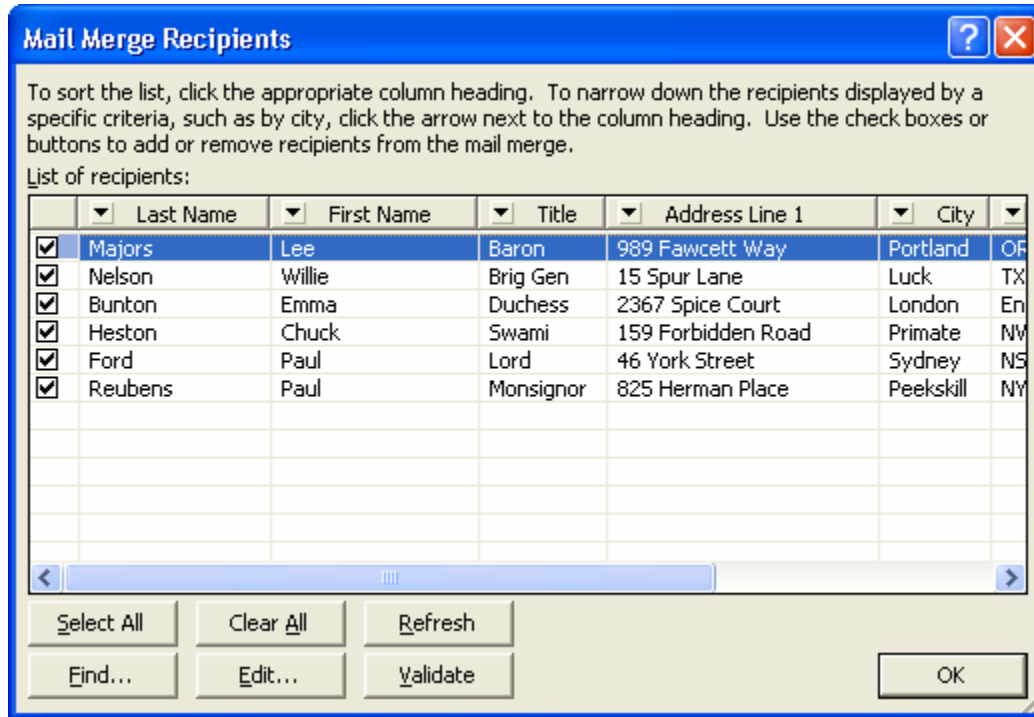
Mail Merge Recipients

To sort the list, click the appropriate column heading. To narrow down the recipients displayed by a specific criteria, such as by city, click the arrow next to the column heading. Use the check boxes or buttons to add or remove recipients from the mail merge.

List of recipients:

| | Last Name | First Name | Title | Address Line 1 | City | |
|---|---|---|---|---|---|---|
| ☑ | Majors | Lee | Baron | 989 Fawcett Way | Portland | OF |
| ☑ | Nelson | Willie | Brig Gen | 15 Spur Lane | Luck | TX |
| ☑ | Bunton | Emma | Duchess | 2367 Spice Court | London | En |
| ☑ | Heston | Chuck | Swami | 159 Forbidden Road | Primate | NV |
| ☑ | Ford | Paul | Lord | 46 York Street | Sydney | NS |
| ☑ | Reubens | Paul | Monsignor | 825 Herman Place | Peekskill | NY |

Select All | Clear All | Refresh

Find... | Edit... | Validate | OK